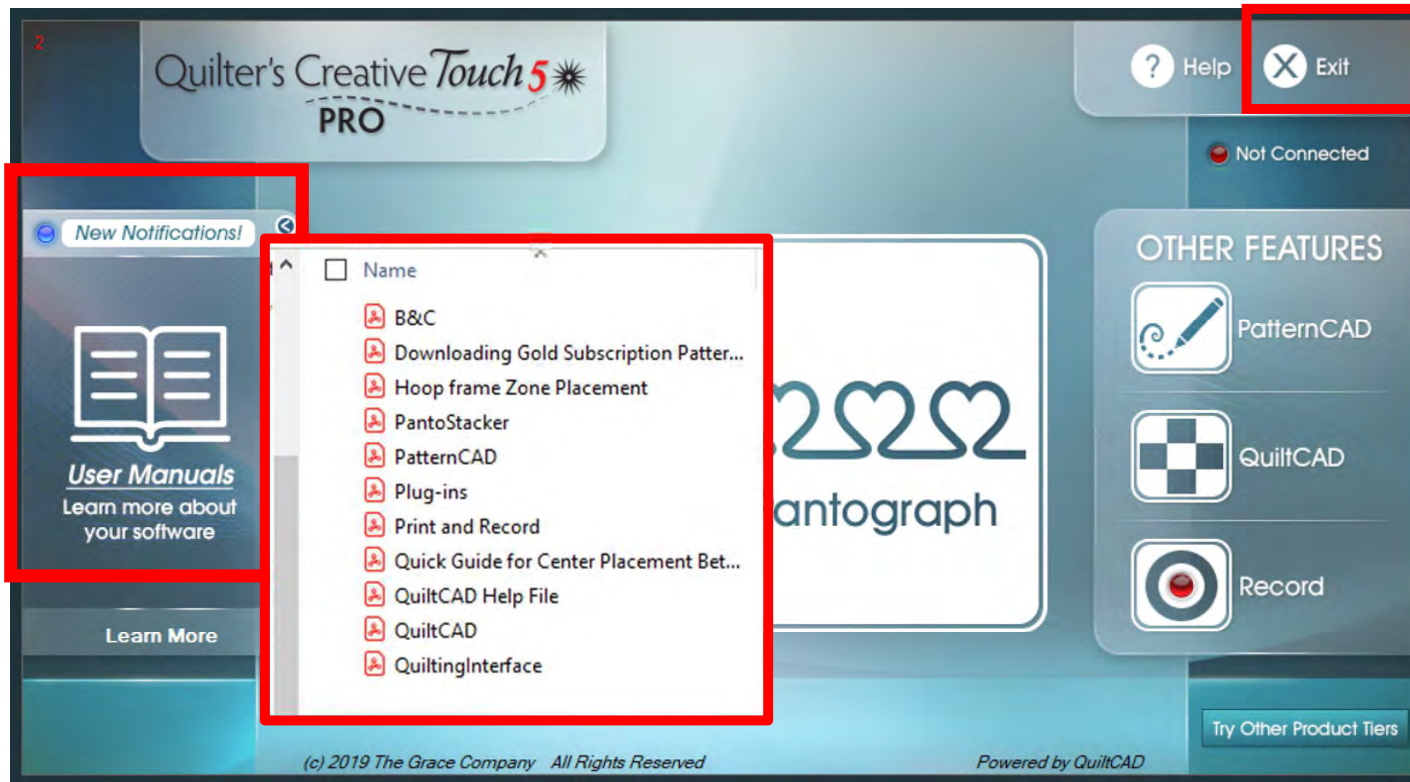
2

Quilter's Creative Touch 5
PRO

Help
Exit

Not Connected

New Notifications!

User Manuals
Learn more about your software

Learn More

Name
B&C
Downloading Gold Subscription Patter...
Hoop frame Zone Placement
PantoStacker
PatternCAD
Plug-ins
Print and Record
Quick Guide for Center Placement Bet...
QuiltCAD Help File
QuiltCAD
QuiltingInterface

antograph

OTHER FEATURES
PatternCAD
QuiltCAD
Record

Try Other Product Tiers

(c) 2019 The Grace Company All Rights Reserved

Powered by QuiltCAD